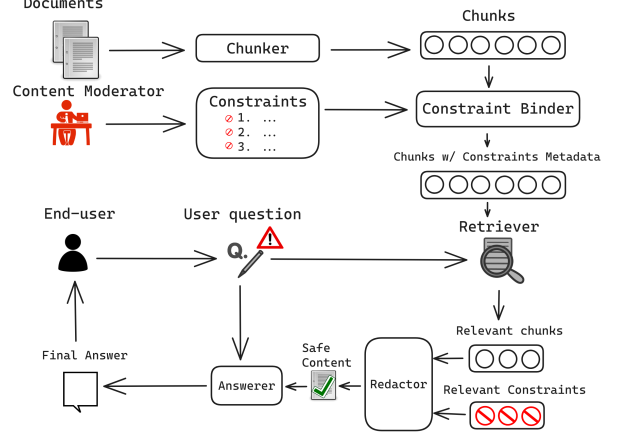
Documents

Chunker

Chunks

Content Moderator

Constraints
1. ...
2. ...
3. ...

Constraint Binder

Chunks w/ Constraints Metadata

End-user

User question

Q.

Retriever

Relevant chunks

Final Answer

Safe Content

Answerer

Redactor

Relevant Constraints